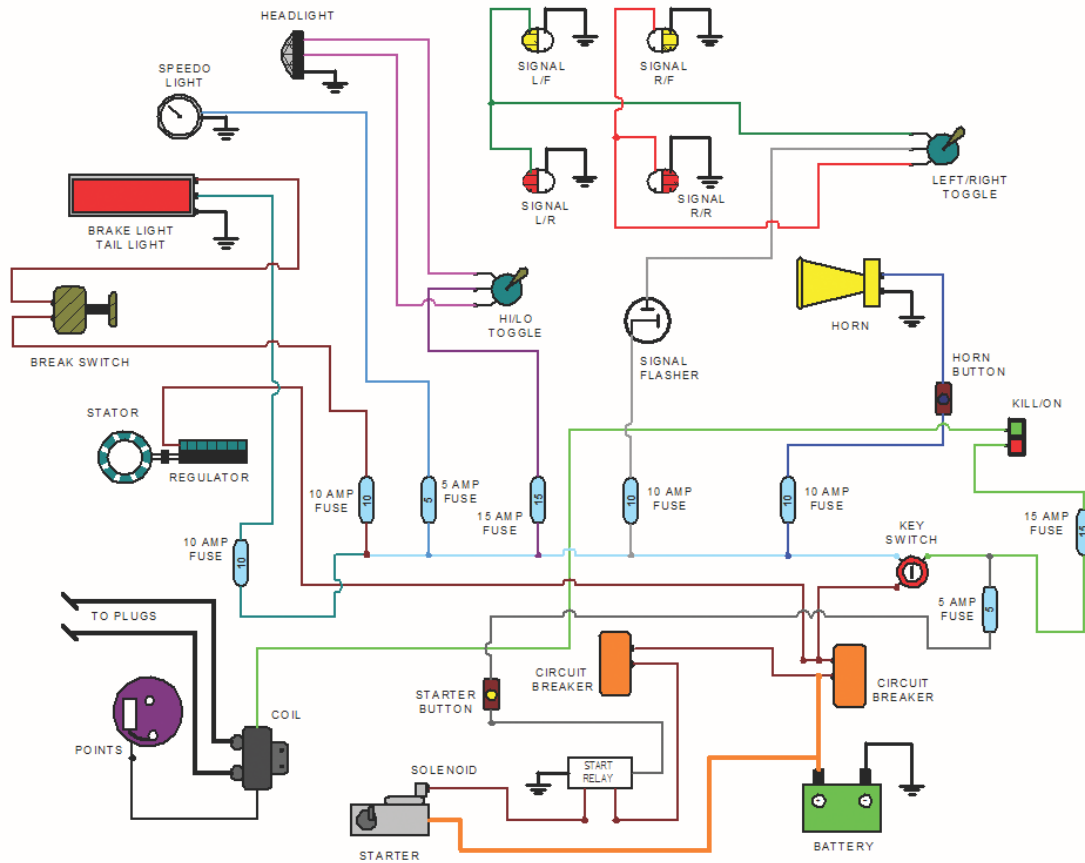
HEADLIGHT
SPEEDO LIGHT
SIGNAL L/F
SIGNAL R/F
SIGNAL L/R
SIGNAL R/R
LEFT/RIGHT TOGGLE
BRAKE LIGHT TAIL LIGHT
BREAK SWITCH
HI/LO TOGGLE
SIGNAL FLASHER
HORN
HORN BUTTON
KILL/ON
STATOR
REGULATOR
10 AMP FUSE
10
5 AMP FUSE
5
15 AMP FUSE
15
10 AMP FUSE
10
10 AMP FUSE
10
15 AMP FUSE
15
10 AMP FUSE
10
KEY SWITCH
5 AMP FUSE
5
TO PLUGS
POINTS
COIL
STARTER BUTTON
CIRCUIT BREAKER
CIRCUIT BREAKER
SOLENOID
START RELAY
STARTER
BATTERY